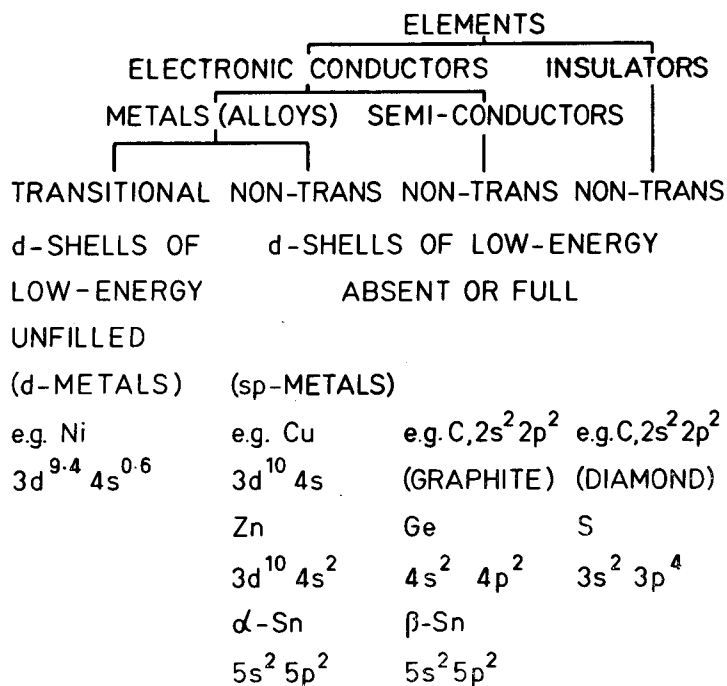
ELEMENTS

ELECTRONIC CONDUCTORS INSULATORS

METALS (ALLOYS) SEMI-CONDUCTORS

TRANSITIONAL NON-TRANS NON-TRANS NON-TRANS

d-SHELLS OF LOW-ENERGY UNFILLED (d-METALS)

e.g. Ni $3d^{9.4} 4s^{0.6}$

d-SHELLS OF LOW-ENERGY ABSENT OR FULL

(sp-METALS)

e.g. Cu $3d^{10} 4s$

Zn $3d^{10} 4s^2$

$\alpha$-Sn $5s^2 5p^2$

e.g. C, $2s^2 2p^2$ (GRAPHITE)

Ge $4s^2 4p^2$

$\beta$-Sn $5s^2 5p^2$

e.g. C, $2s^2 2p^2$ (DIAMOND)

S $3s^2 3p^4$